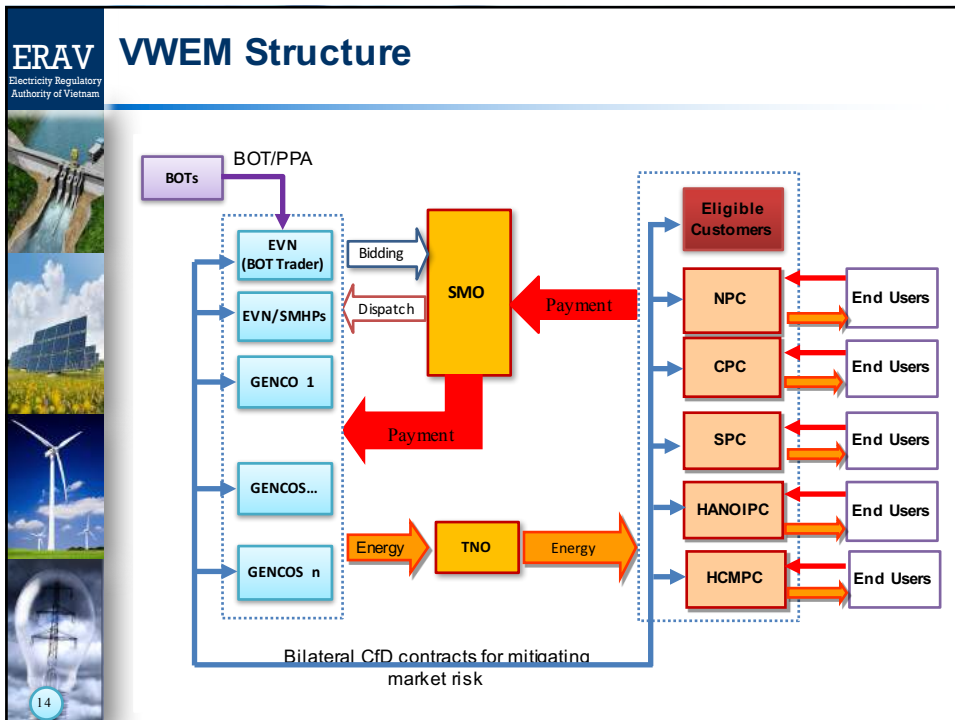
ERAV
Electricity Regulatory Authority of Vietnam

VWEM Structure

BOTs

BOT/PPA

EVN (BOT Trader)

EVN/SMHPs

GENCO 1

GENCOS...

GENCOS n

Bidding

Dispatch

SMO

Payment

Payment

Energy

TNO

Energy

Eligible Customers

NPC

CPC

SPC

HANOIPC

HCMPC

End Users

End Users

End Users

End Users

End Users

Bilateral CfD contracts for mitigating market risk

14